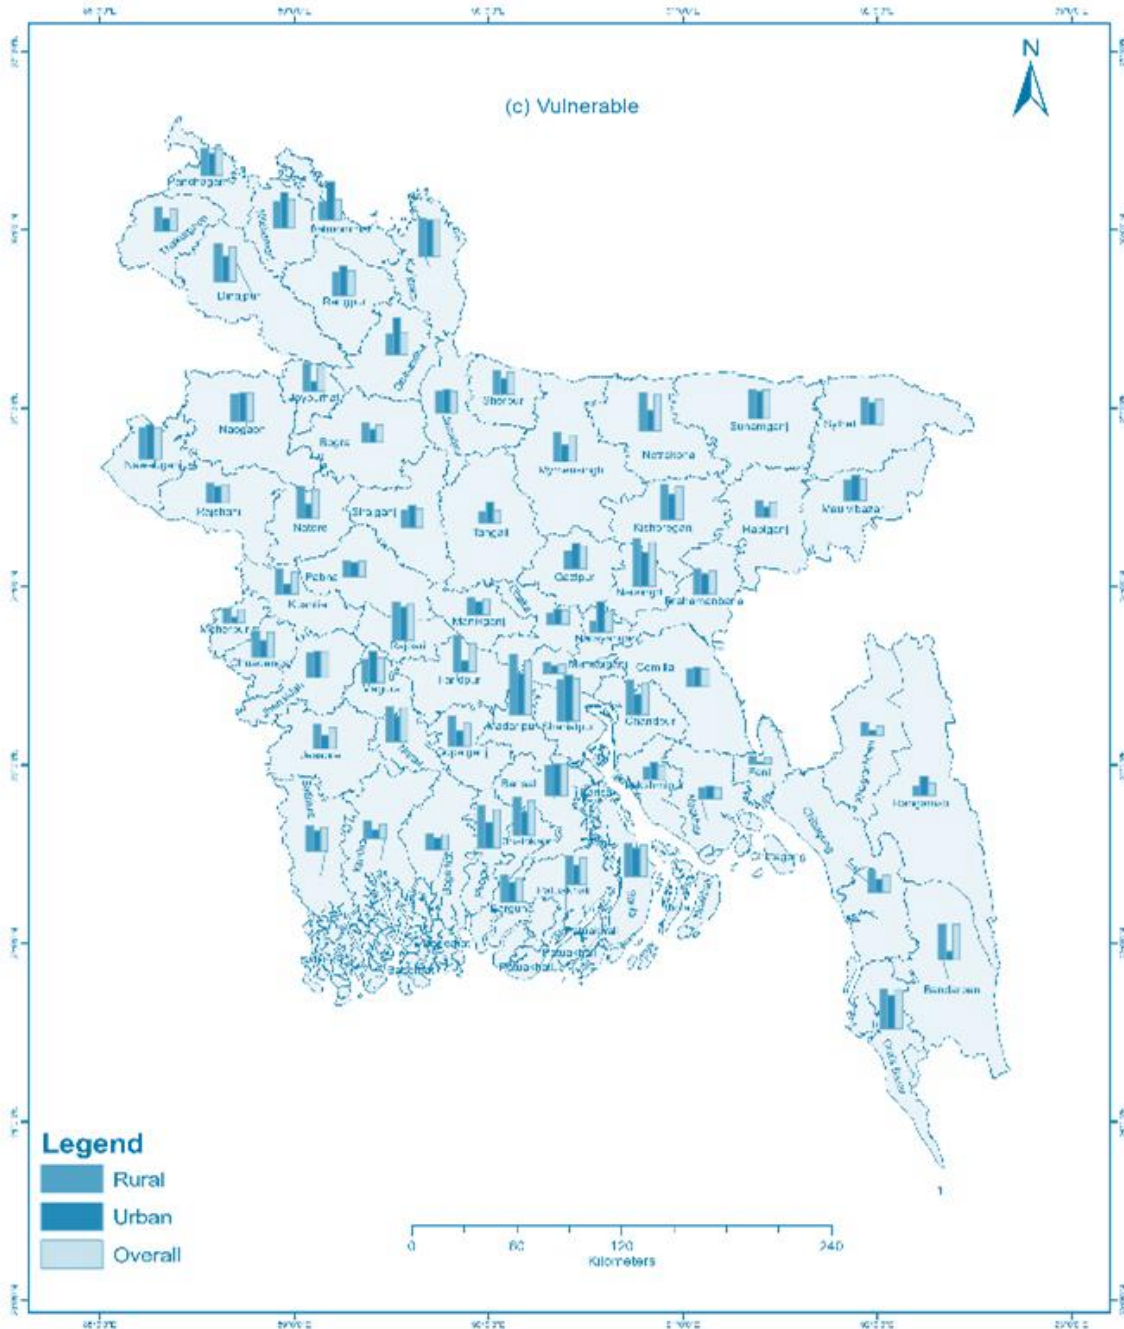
(c) Vulnerable

N

Panchagarh
Thakurgaon
Nilphamari
Lalmonirhat
Dinajpur
Rangpur
Kurigram
Gaibandha
Joypurhat
Naogaon
Bogra
Sherpur
Nawabganj
Mymensingh
Netrokona
Sunamganj
Sylhet
Rajshahi
Natore
Sirajganj
Tangail
Kishoreganj
Habiganj
Moulvibazar
Pabna
Gazipur
Narsingdi
Brahmanbaria
Kushtia
Manikganj
Meherpur
Narayanganj
Chuadanga
Rajbari
Munshiganj
Comilla
Jhenaidah
Magura
Faridpur
Madaripur
Shariatpur
Chandpur
Jessore
Narail
Gopalganj
Feni
Barisal
Lakshmipur
Noakhali
Satkhira
Khulna
Bagerhat
Jhalokati
Pirojpur
Bhola
Chittagong
Rangamati
Khagrachhari
Barguna
Patuakhali
Bandarban
Cox's Bazar

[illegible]

Legend
Rural
Urban
Overall

0 60 120 240
Kilometers

1